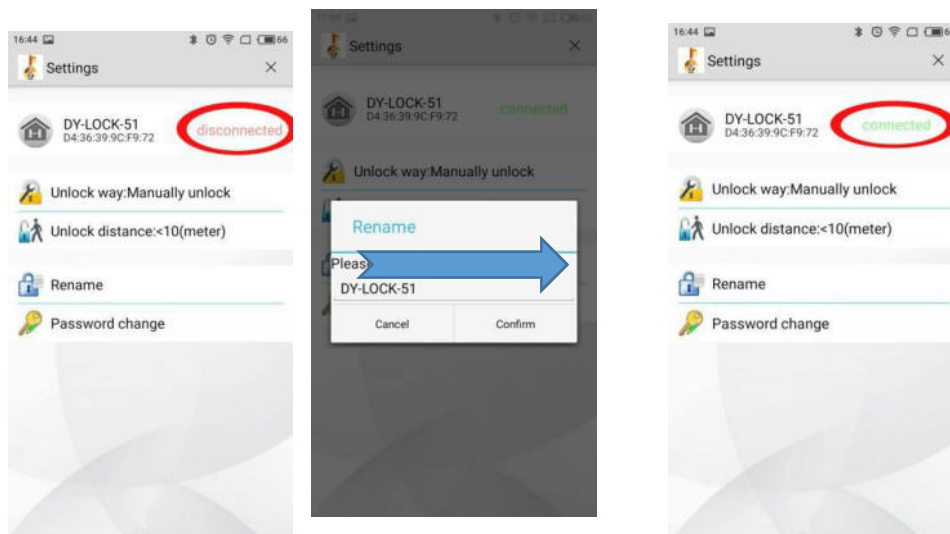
16:44 66

Settings ×

DY-LOCK-51
D4:36:39:9C:F9:72 disconnected

Unlock way:Manually unlock

Unlock distance:<10(meter)

Rename

Password change

Settings ×

DY-LOCK-51
D4:36:39:9C:F9:72 connected

Unlock way:Manually unlock

Rename

Pleas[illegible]

DY-LOCK-51

Cancel Confirm

16:44

Settings ×

DY-LOCK-51
D4:36:39:9C:F9:72 connected

Unlock way:Manually unlock

Unlock distance:<10(meter)

Rename

Password change